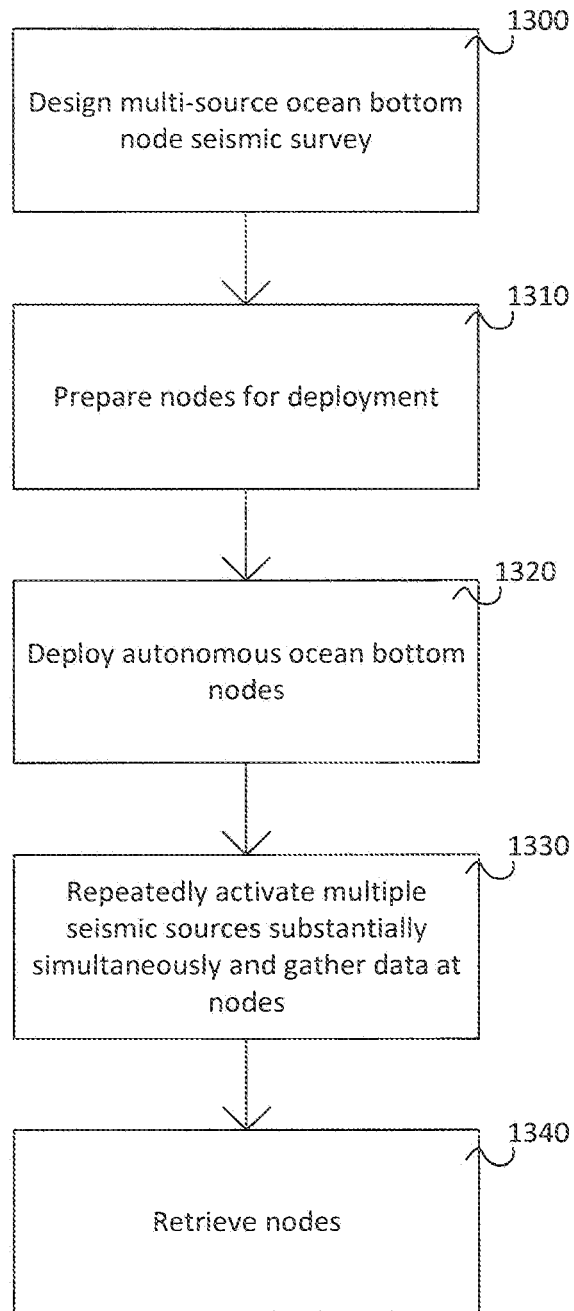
1300
Design multi-source ocean bottom node seismic survey

1310
Prepare nodes for deployment

1320
Deploy autonomous ocean bottom nodes

1330
Repeatedly activate multiple seismic sources substantially simultaneously and gather data at nodes

1340
Retrieve nodes